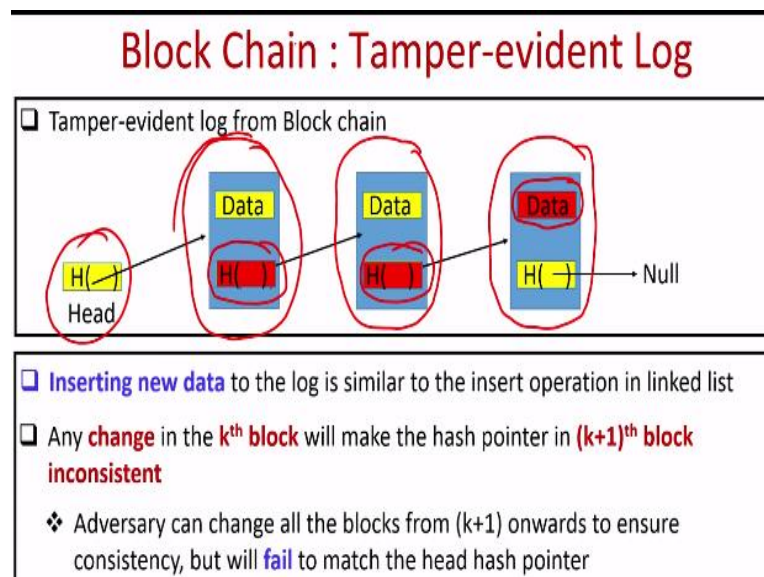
Block Chain : Tamper-evident Log

❑ Tamper-evident log from Block chain

Data

Data

Data

H( )

H( )

H( )

H( )

Null

Head

❑ Inserting new data to the log is similar to the insert operation in linked list

❑ Any change in the k$^{th}$ block will make the hash pointer in (k+1)$^{th}$ block inconsistent

❖ Adversary can change all the blocks from (k+1) onwards to ensure consistency, but will fail to match the head hash pointer